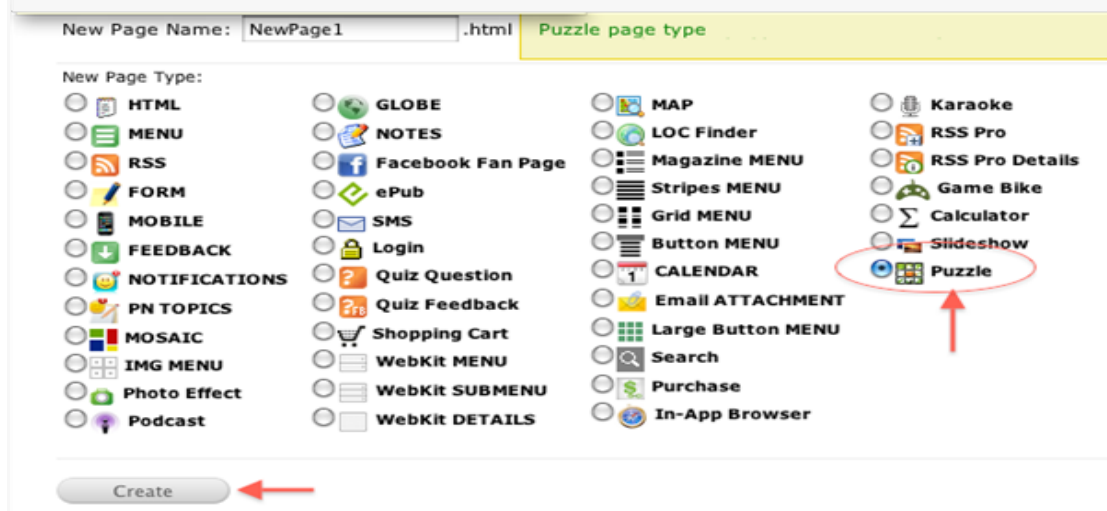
New Page Name: NewPage1 .html

Puzzle page type

New Page Type:

HTML
MENU
RSS
FORM
MOBILE
FEEDBACK
NOTIFICATIONS
PN TOPICS
MOSAIC
IMG MENU
Photo Effect
Podcast

GLOBE
NOTES
Facebook Fan Page
ePub
SMS
Login
Quiz Question
Quiz Feedback
Shopping Cart
WebKit MENU
WebKit SUBMENU
WebKit DETAILS

MAP
LOC Finder
Magazine MENU
Stripes MENU
Grid MENU
Button MENU
CALENDAR
Email ATTACHMENT
Large Button MENU
Search
Purchase
In-App Browser

Karaoke
RSS Pro
RSS Pro Details
Game Bike
Calculator
Slideshow
Puzzle

Create